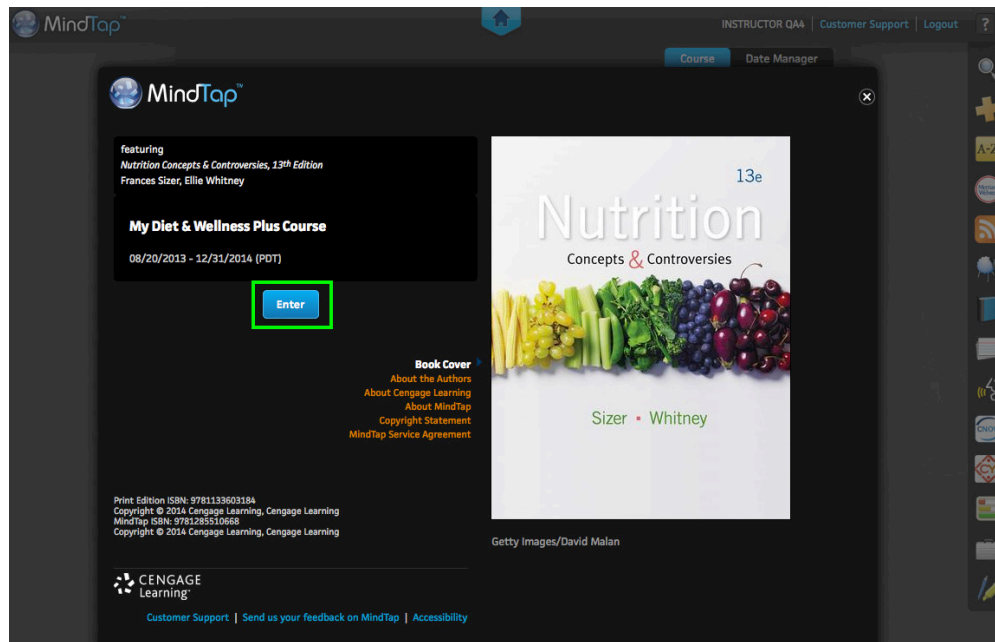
MindTap™

INSTRUCTOR QA4 | Customer Support | Logout | ?

Course Date Manager

MindTap™

featuring
*Nutrition Concepts & Controversies, 13th Edition*
Frances Sizer, Ellie Whitney

My Diet & Wellness Plus Course

08/20/2013 - 12/31/2014 (PDT)

Enter

Book Cover
About the Authors
About Cengage Learning
About MindTap
Copyright Statement
MindTap Service Agreement

13e
Nutrition
Concepts & Controversies

Sizer • Whitney

Getty Images/David Malan

Print Edition ISBN: 9781133603184
Copyright © 2014 Cengage Learning, Cengage Learning
MindTap ISBN: 9781285510668
Copyright © 2014 Cengage Learning, Cengage Learning

CENGAGE Learning™

Customer Support | Send us your feedback on MindTap | Accessibility